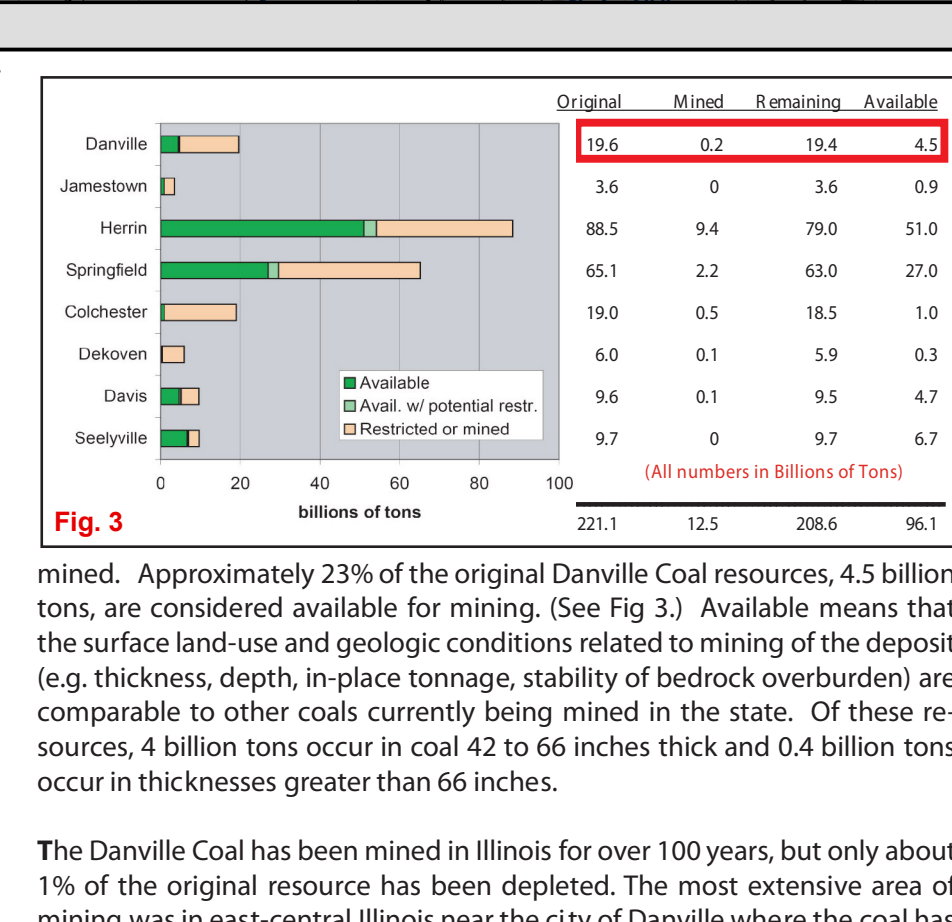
|  | Original | Mined | Remaining | Available |
|---|---|---|---|---|
| Danville | 19.6 | 0.2 | 19.4 | 4.5 |
| Jamestown | 3.6 | 0 | 3.6 | 0.9 |
| Herrin | 88.5 | 9.4 | 79.0 | 51.0 |
| Springfield | 65.1 | 2.2 | 63.0 | 27.0 |
| Colchester | 19.0 | 0.5 | 18.5 | 1.0 |
| Dekoven | 6.0 | 0.1 | 5.9 | 0.3 |
| Davis | 9.6 | 0.1 | 9.5 | 4.7 |
| Seelyville | 9.7 | 0 | 9.7 | 6.7 |
|  | 221.1 | 12.5 | 208.6 | 96.1 |

Available
Avail. w/ potential restr.
Restricted or mined

0 20 40 60 80 100
billions of tons

(All numbers in Billions of Tons)

Fig. 3

mined. Approximately 23% of the original Danville Coal resources, 4.5 billion tons, are considered available for mining. (See Fig 3.) Available means that the surface land-use and geologic conditions related to mining of the deposit (e.g. thickness, depth, in-place tonnage, stability of bedrock overburden) are comparable to other coals currently being mined in the state. Of these resources, 4 billion tons occur in coal 42 to 66 inches thick and 0.4 billion tons occur in thicknesses greater than 66 inches.

The Danville Coal has been mined in Illinois for over 100 years, but only about 1% of the original resource has been depleted. The most extensive area of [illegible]